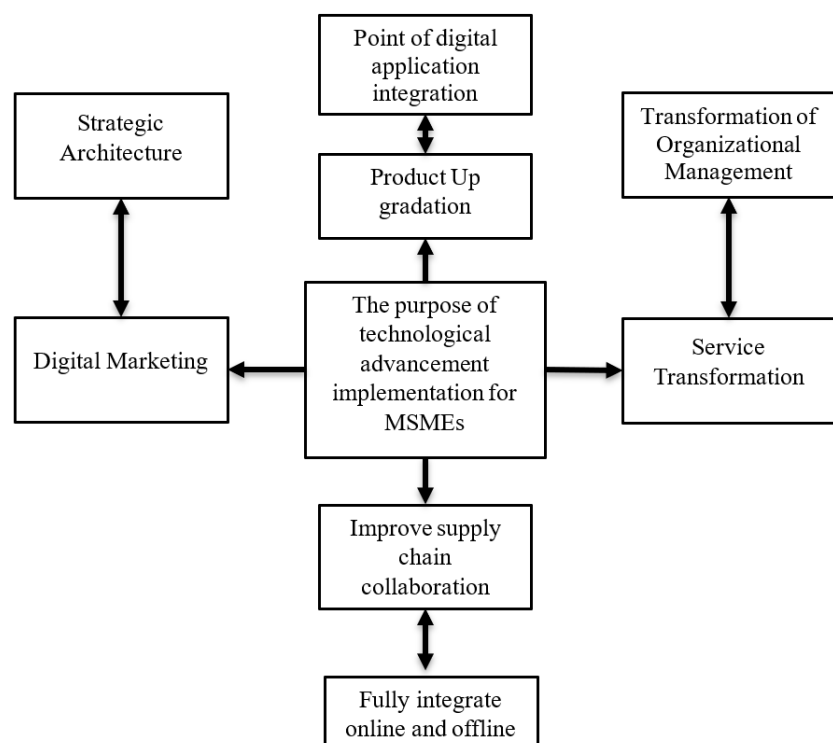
Point of digital application integration

Strategic Architecture

Transformation of Organizational Management

Product Up gradation

The purpose of technological advancement implementation for MSMEs

Digital Marketing

Service Transformation

Improve supply chain collaboration

Fully integrate online and offline